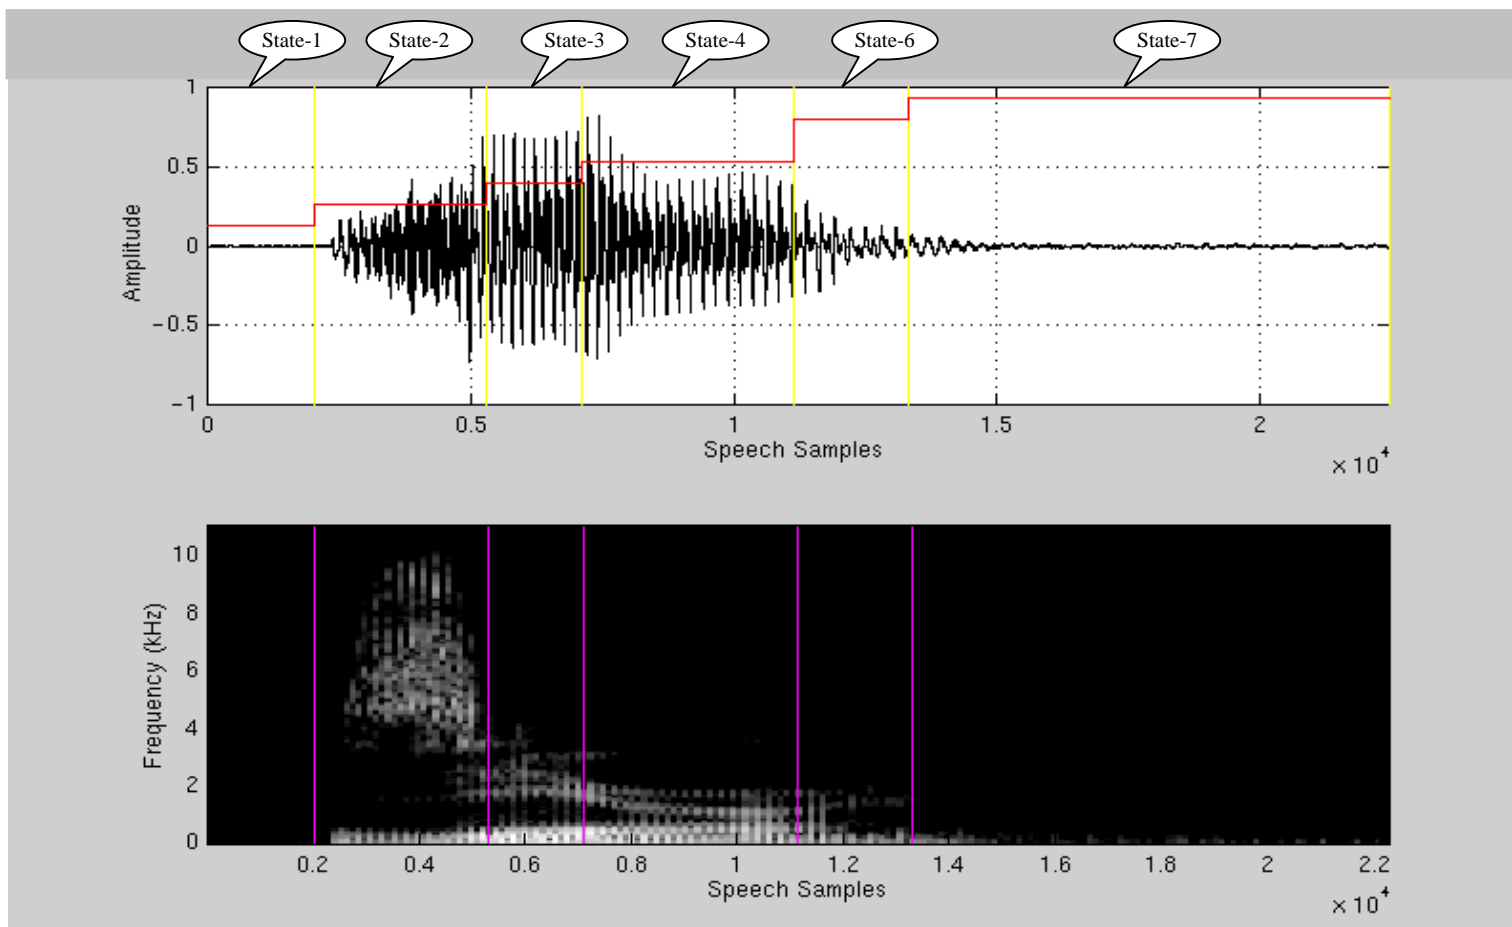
State-1 State-2 State-3 State-4 State-6 State-7

1
0.5
0
−0.5
−1
Amplitude
0 0.5 1 1.5 2
Speech Samples
$\times 10^4$

10
8
6
4
2
0
Frequency (kHz)
0.2 0.4 0.6 0.8 1 1.2 1.4 1.6 1.8 2 2.2
Speech Samples
$\times 10^4$